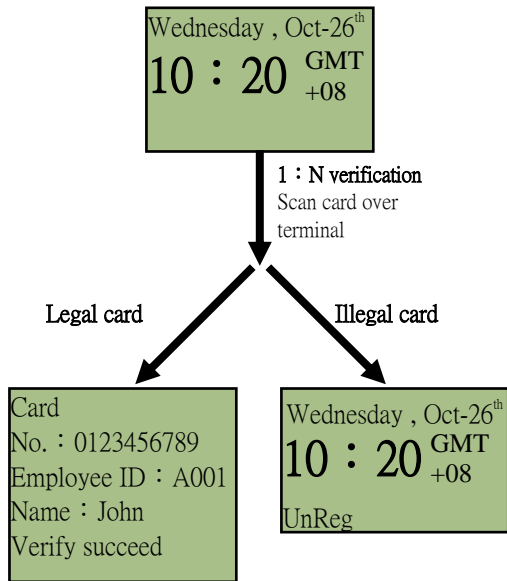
Wednesday , Oct-26$^{th}$
10：20 GMT +08

1：N verification
Scan card over terminal

Legal card

Illegal card

Card
No.：0123456789
Employee ID：A001
Name：John
Verify succeed

Wednesday , Oct-26$^{th}$
10：20 GMT +08
UnReg